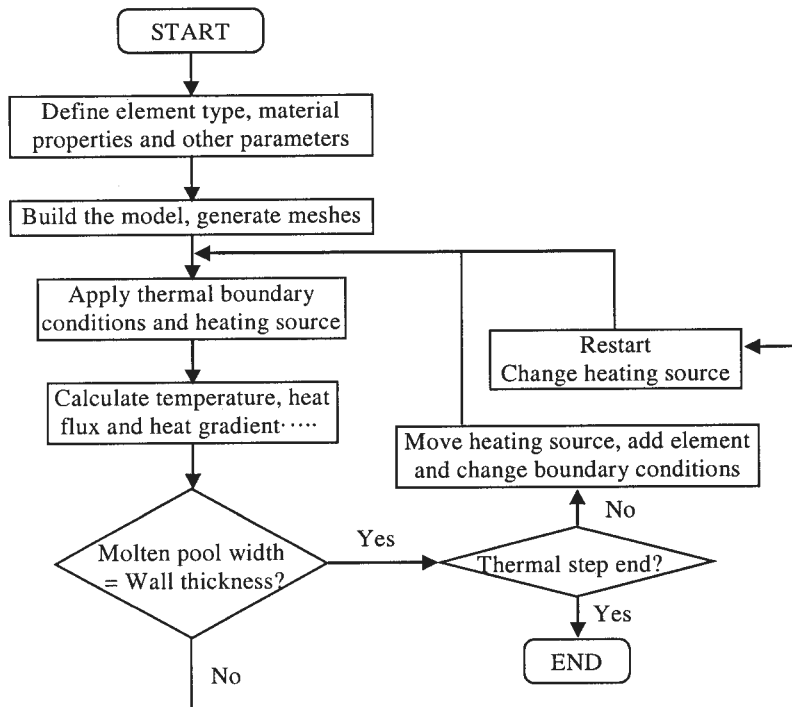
START

Define element type, material properties and other parameters

Build the model, generate meshes

Apply thermal boundary conditions and heating source

Restart
Change heating source

Calculate temperature, heat flux and heat gradient····

Move heating source, add element and change boundary conditions

No

Molten pool width = Wall thickness?

Yes

Thermal step end?

Yes

END

No